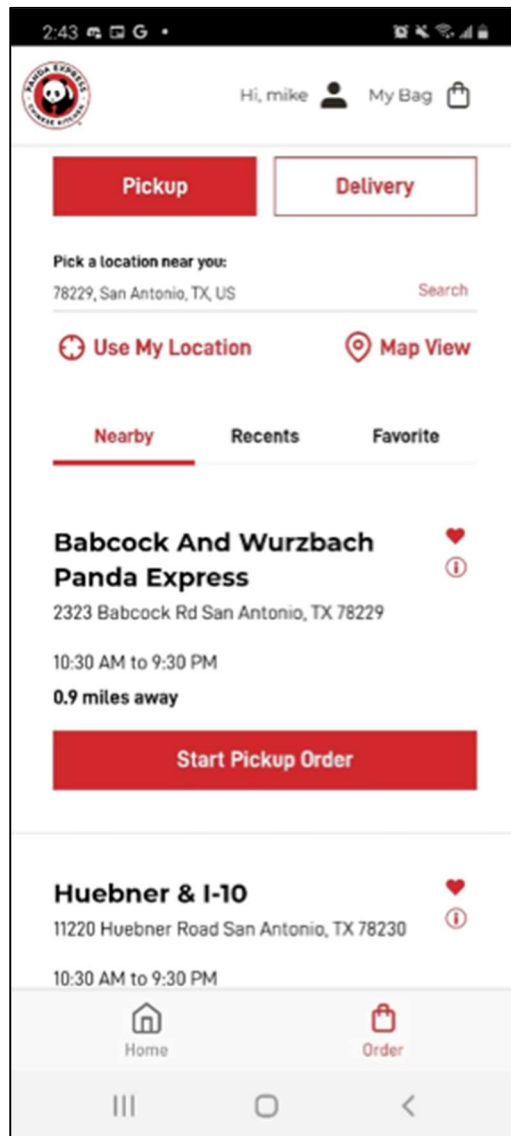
2:43 G •

PANDA EXPRESS CHINESE KITCHEN

Hi, mike My Bag

Pickup

Delivery

Pick a location near you:

78229, San Antonio, TX, US

Search

Use My Location

Map View

Nearby

Recents

Favorite

Babcock And Wurzbach Panda Express

2323 Babcock Rd San Antonio, TX 78229

10:30 AM to 9:30 PM

0.9 miles away

Start Pickup Order

Huebner & I-10

11220 Huebner Road San Antonio, TX 78230

10:30 AM to 9:30 PM

Home

Order